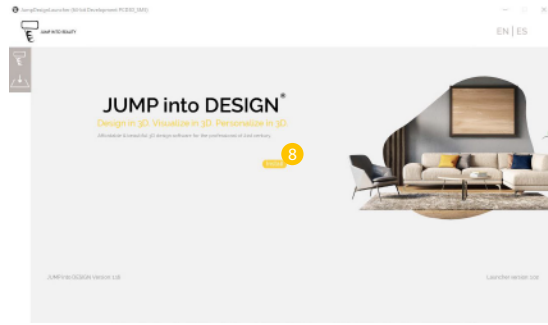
JumpDesignLauncher (Wind Development PODIO_IMG)

JUMP INTO REALITY

EN | ES

JUMP into DESIGN®

Design in 3D. Visualize in 3D. Personalize in 3D.

Affordable & simple 3D design software for the professionals of 21st century.

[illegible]

8

JUMP into DESIGN Version 1.0

Launcher version 1.0